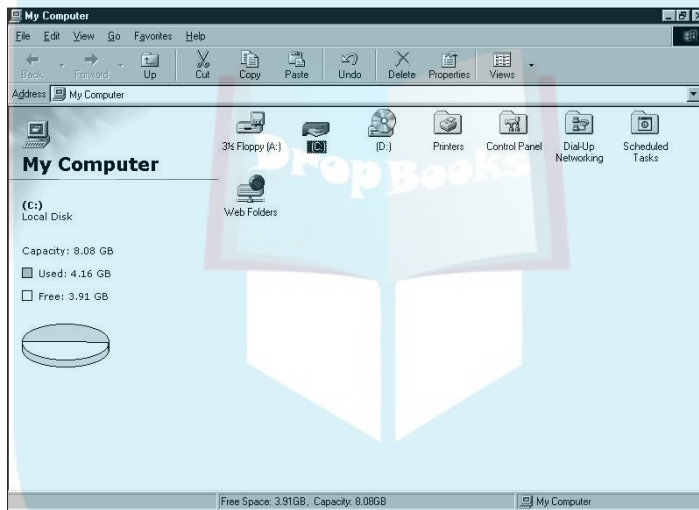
My Computer

File Edit View Go Favorites Help

Back Forward Up Cut Copy Paste Undo Delete Properties Views

Address My Computer

My Computer

(C:)
Local Disk

Capacity: 8.08 GB

Used: 4.16 GB

Free: 3.91 GB

3½ Floppy (A:) (C:) (D:) Printers Control Panel Dial-Up Networking Scheduled Tasks

Web Folders

DropBooks

Free Space: 3.91GB, Capacity: 8.08GB My Computer